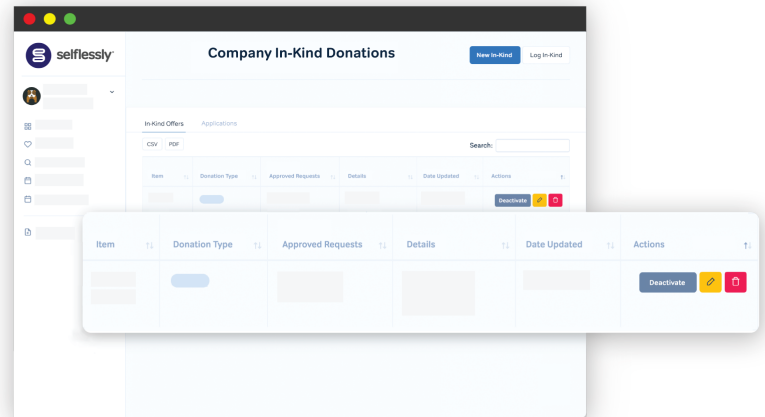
selflessly

Company In-Kind Donations

New In-Kind

Log In-Kind

In-Kind Offers

Applications

CSV

PDF

Search:

| Item | Donation Type | Approved Requests | Details | Date Updated | Actions |
|---|---|---|---|---|---|
| | | | | | Deactivate |

| Item | Donation Type | Approved Requests | Details | Date Updated | Actions |
|---|---|---|---|---|---|
| | | | | | Deactivate |